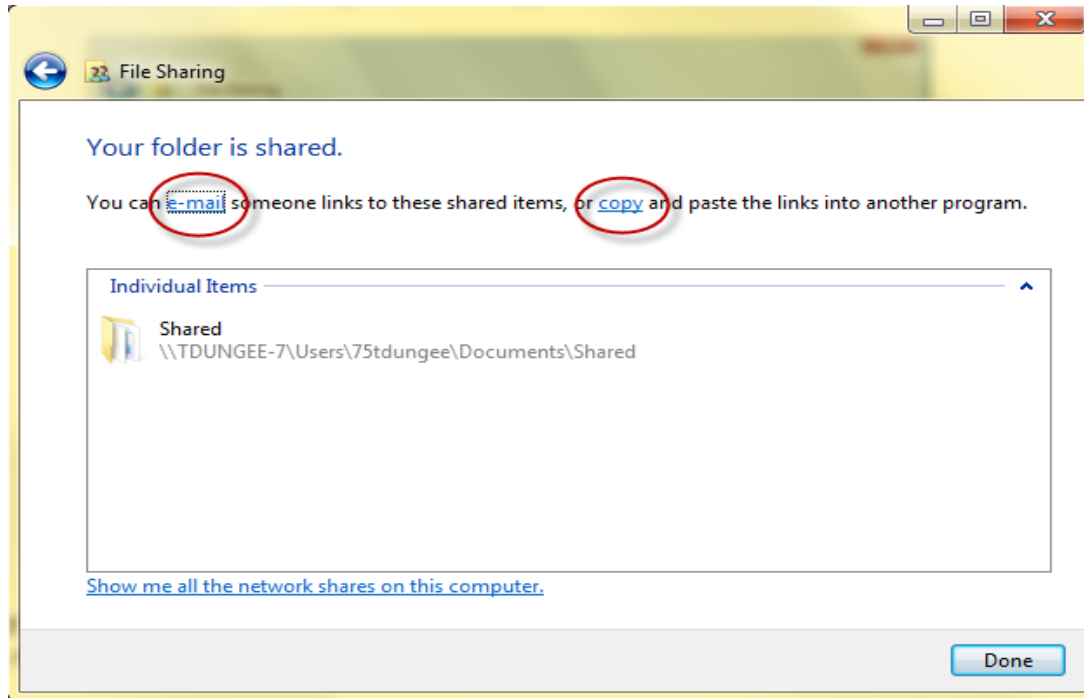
File Sharing

Your folder is shared.

You can e-mail someone links to these shared items, or copy and paste the links into another program.

Individual Items

Shared
\\TDUNGEE-7\Users\75tdungee\Documents\Shared

Show me all the network shares on this computer.

Done